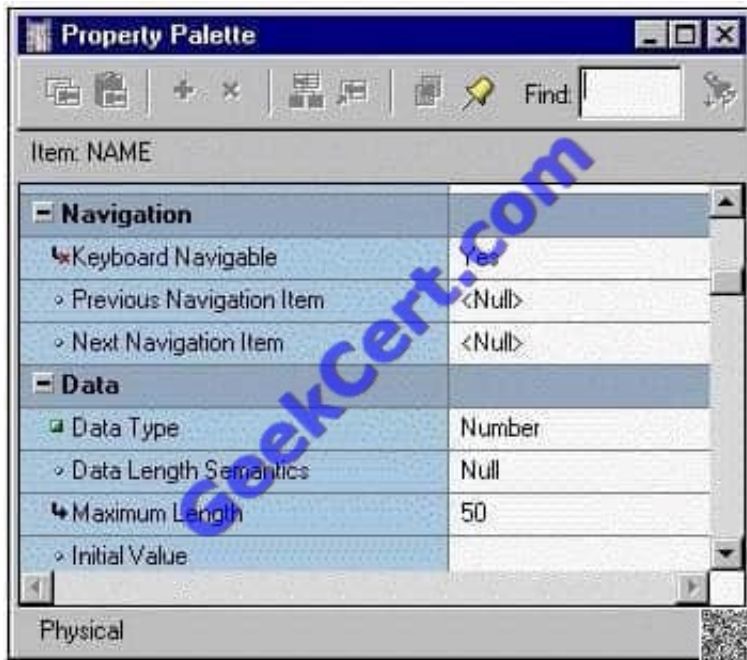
Property Palette

Find:

Item: NAME

| | |
|---|---|
| Navigation | |
| Keyboard Navigable | Yes |
| Previous Navigation Item | <Null> |
| Next Navigation Item | <Null> |
| Data | |
| Data Type | Number |
| Data Length Semantics | Null |
| Maximum Length | 50 |
| Initial Value | |

Physical

GeekCert.com